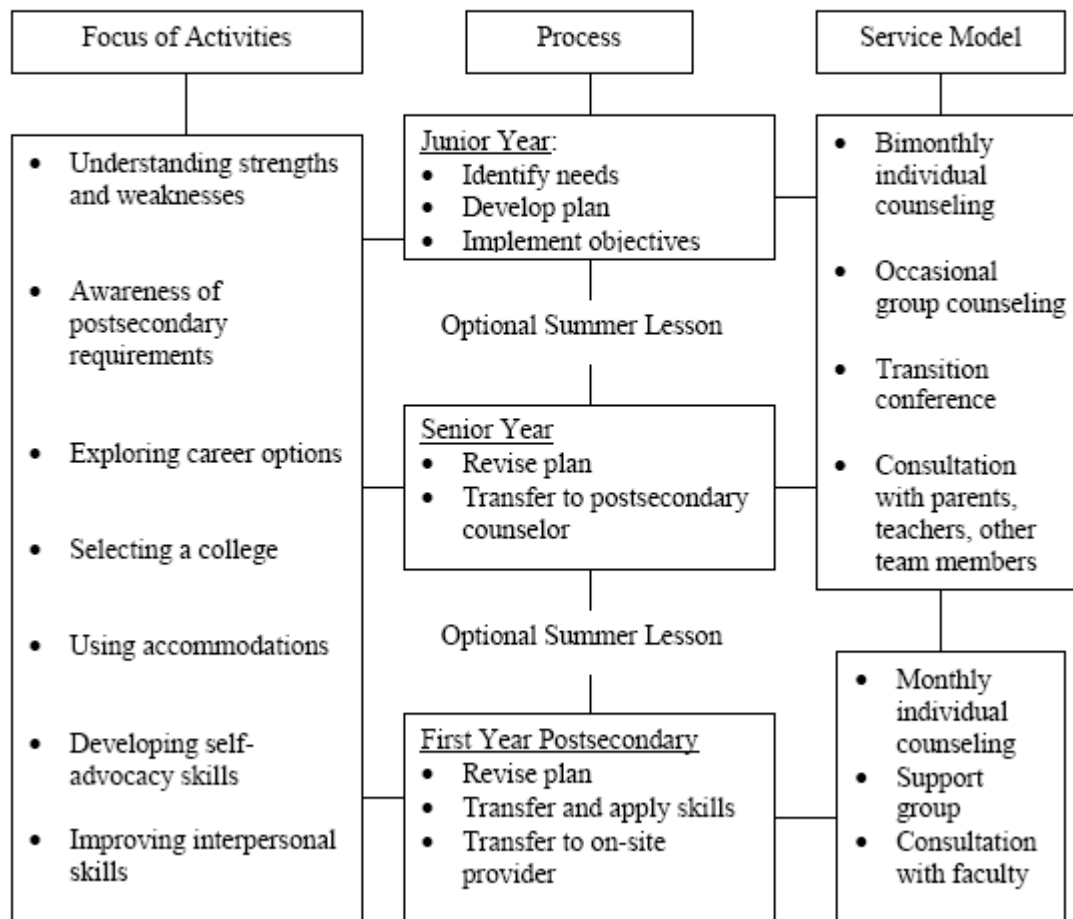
Focus of Activities

Process

Service Model

- Understanding strengths and weaknesses
- Awareness of postsecondary requirements
- Exploring career options
- Selecting a college
- Using accommodations
- Developing self-advocacy skills
- Improving interpersonal skills

Junior Year:
- Identify needs
- Develop plan
- Implement objectives

Optional Summer Lesson

Senior Year
- Revise plan
- Transfer to postsecondary counselor

Optional Summer Lesson

First Year Postsecondary
- Revise plan
- Transfer and apply skills
- Transfer to on-site provider

- Bimonthly individual counseling
- Occasional group counseling
- Transition conference
- Consultation with parents, teachers, other team members

- Monthly individual counseling
- Support group
- Consultation with faculty